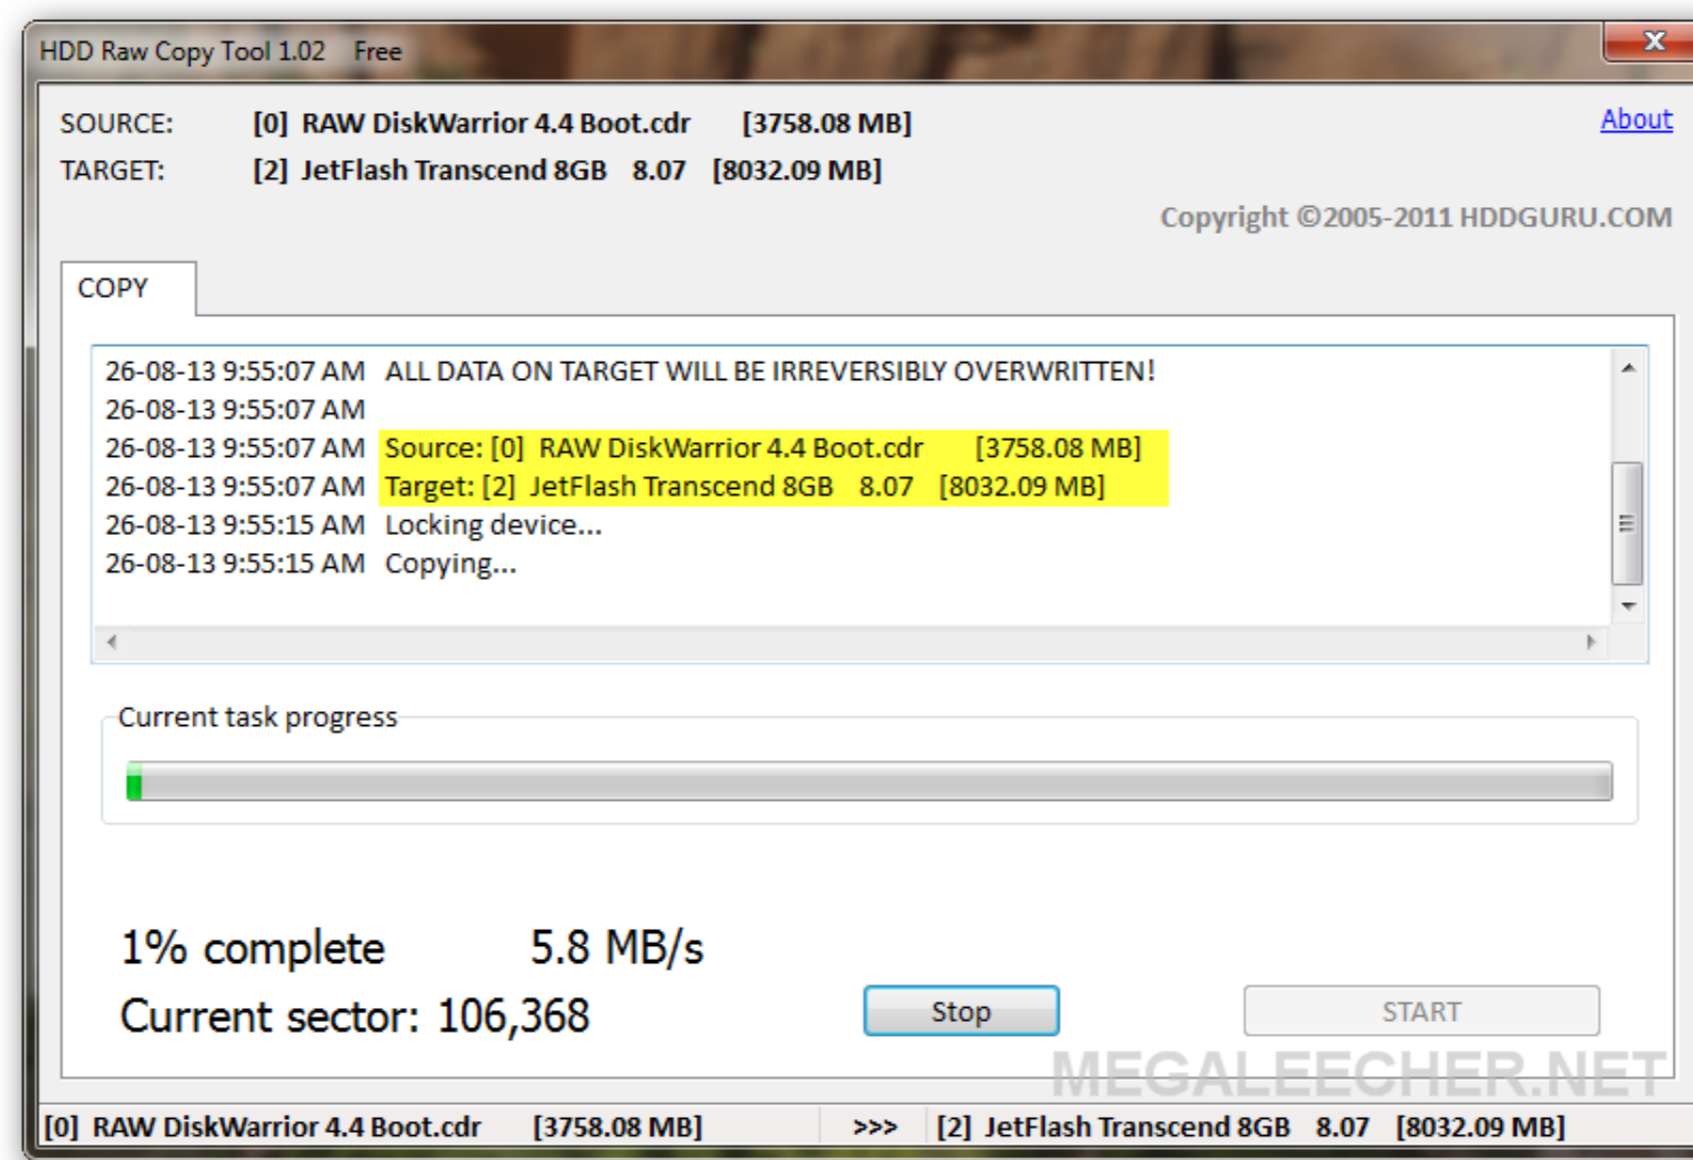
HDD Raw Copy Tool 1.02 Free

SOURCE: [0] RAW DiskWarrior 4.4 Boot.cdr [3758.08 MB]
TARGET: [2] JetFlash Transcend 8GB 8.07 [8032.09 MB]

About

Copyright ©2005-2011 HDDGURU.COM

COPY

26-08-13 9:55:07 AM ALL DATA ON TARGET WILL BE IRREVERSIBLY OVERWRITTEN!
26-08-13 9:55:07 AM
26-08-13 9:55:07 AM Source: [0] RAW DiskWarrior 4.4 Boot.cdr [3758.08 MB]
26-08-13 9:55:07 AM Target: [2] JetFlash Transcend 8GB 8.07 [8032.09 MB]
26-08-13 9:55:15 AM Locking device...
26-08-13 9:55:15 AM Copying...

Current task progress

1% complete 5.8 MB/s
Current sector: 106,368

Stop

START

MEGALEECHER.NET

[0] RAW DiskWarrior 4.4 Boot.cdr [3758.08 MB] >>> [2] JetFlash Transcend 8GB 8.07 [8032.09 MB]